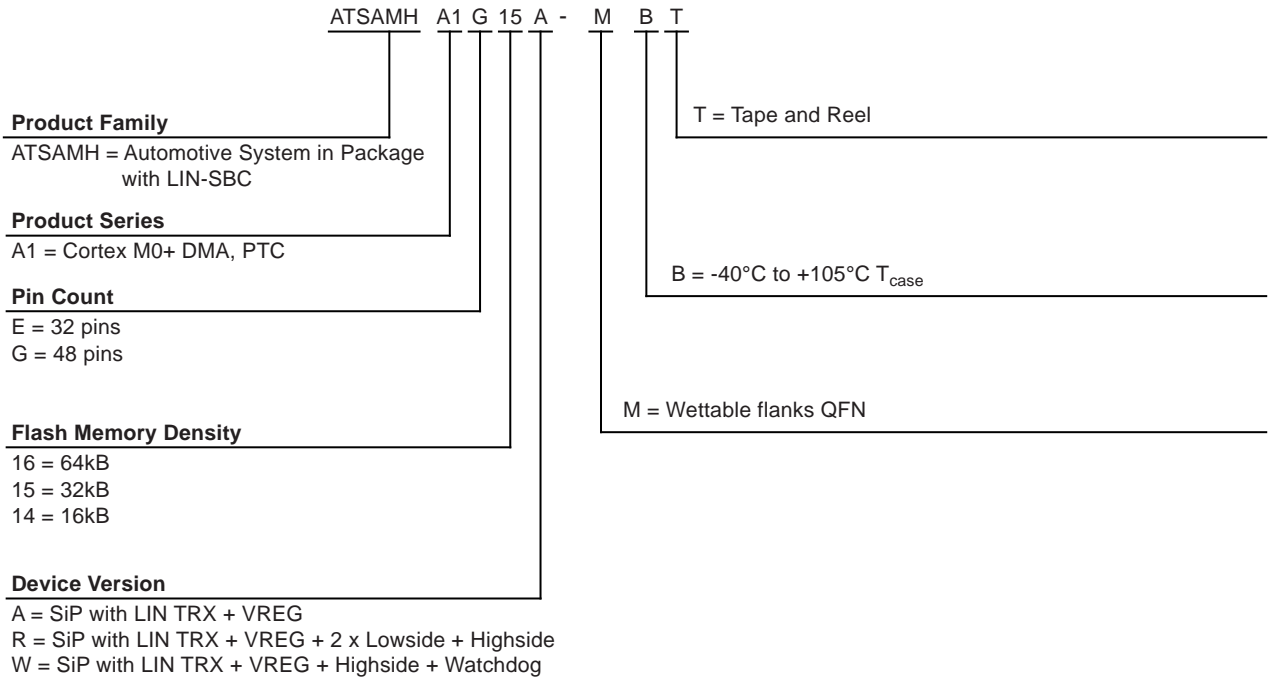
ATSAMH A1 G 15 A - M B T

T = Tape and Reel

Product Family
ATSAMH = Automotive System in Package with LIN-SBC

Product Series
A1 = Cortex M0+ DMA, PTC

B = -40°C to +105°C $T_{case}$

Pin Count
E = 32 pins
G = 48 pins

M = Wettable flanks QFN

Flash Memory Density
16 = 64kB
15 = 32kB
14 = 16kB

Device Version
A = SiP with LIN TRX + VREG
R = SiP with LIN TRX + VREG + 2 x Lowside + Highside
W = SiP with LIN TRX + VREG + Highside + Watchdog